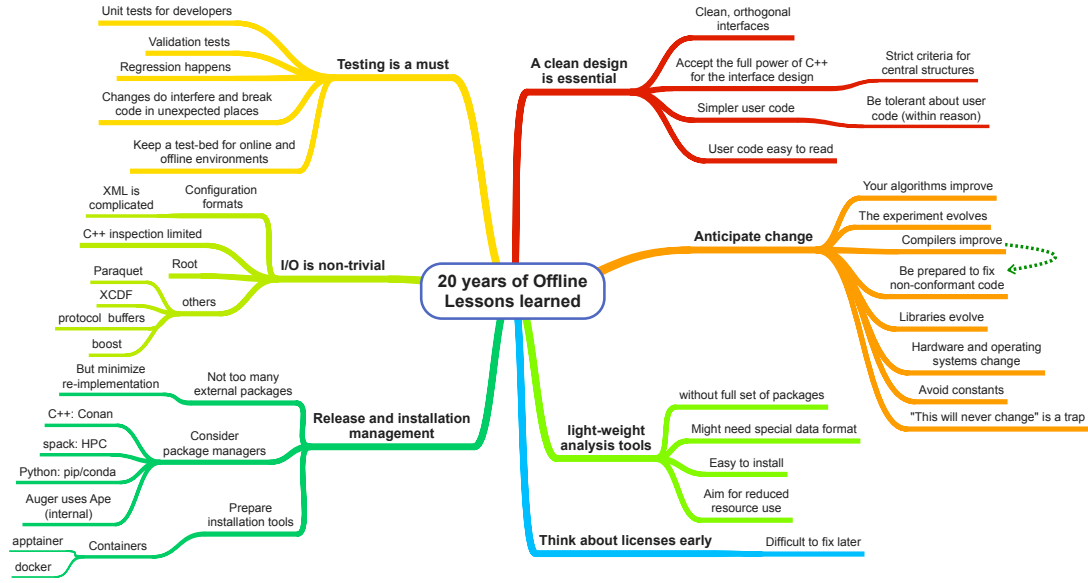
20 years of Offline Lessons learned

Testing is a must
Unit tests for developers
Validation tests
Regression happens
Changes do interfere and break code in unexpected places
Keep a test-bed for online and offline environments

I/O is non-trivial
Configuration formats
XML is complicated
C++ inspection limited
Root
others
Paraquet
XCDF
protocol buffers
boost

Release and installation management
Not too many external packages
But minimize re-implementation
Consider package managers
C++: Conan
spack: HPC
Python: pip/conda
Auger uses Ape (internal)
Prepare installation tools
Containers
apptainer
docker

A clean design is essential
Clean, orthogonal interfaces
Accept the full power of C++ for the interface design
Strict criteria for central structures
Simpler user code
Be tolerant about user code (within reason)
User code easy to read

Anticipate change
Your algorithms improve
The experiment evolves
Compilers improve
Be prepared to fix non-conformant code
Libraries evolve
Hardware and operating systems change
Avoid constants
"This will never change" is a trap

light-weight analysis tools
without full set of packages
Might need special data format
Easy to install
Aim for reduced resource use

Think about licenses early
Difficult to fix later